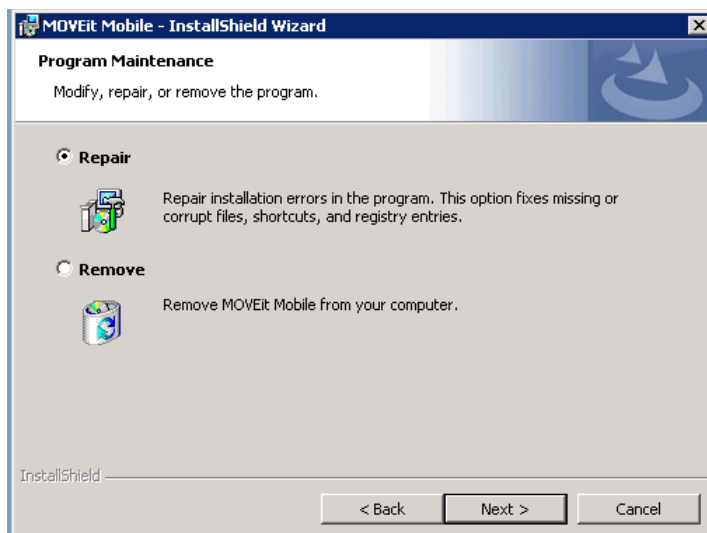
MOVEit Mobile - InstallShield Wizard

Program Maintenance

Modify, repair, or remove the program.

Repair

Repair installation errors in the program. This option fixes missing or corrupt files, shortcuts, and registry entries.

Remove

Remove MOVEit Mobile from your computer.

InstallShield

< Back

Next >

Cancel